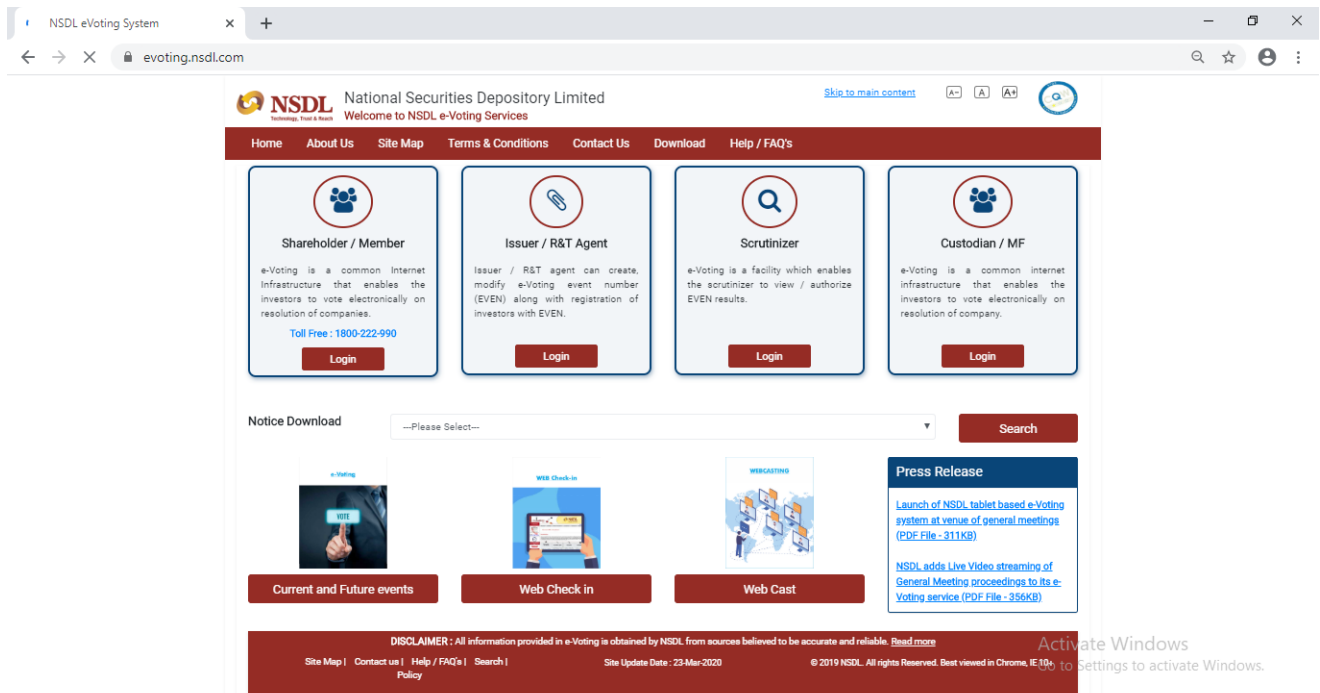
NSDL eVoting System
evoting.nsdl.com

NSDL
Technology, Trust & Reach
National Securities Depository Limited
Welcome to NSDL e-Voting Services

Skip to main content
A- A A+

Home About Us Site Map Terms & Conditions Contact Us Download Help / FAQ's

Shareholder / Member
e-Voting is a common Internet Infrastructure that enables the investors to vote electronically on resolution of companies.
Toll Free : 1800-222-990
Login

Issuer / R&T Agent
Issuer / R&T agent can create, modify e-Voting event number (EVEN) along with registration of investors with EVEN.
Login

Scrutinizer
e-Voting is a facility which enables the scrutinizer to view / authorize EVEN results.
Login

Custodian / MF
e-Voting is a common internet infrastructure that enables the investors to vote electronically on resolution of company.
Login

Notice Download
---Please Select---
Search

e-Voting
VOTE
Current and Future events

WEB Check-in
Web Check in

WEBCASTING
Web Cast

Press Release
Launch of NSDL tablet based e-Voting system at venue of general meetings (PDF File - 311KB)
NSDL adds Live Video streaming of General Meeting proceedings to its e-Voting service (PDF File - 356KB)

DISCLAIMER : All information provided in e-Voting is obtained by NSDL from sources believed to be accurate and reliable. Read more
Site Map | Contact us | Help / FAQ's | Search | Policy
Site Update Date : 23-Mar-2020
© 2019 NSDL. All rights Reserved. Best viewed in Chrome, IE 10+

Activate Windows
Go to Settings to activate Windows.